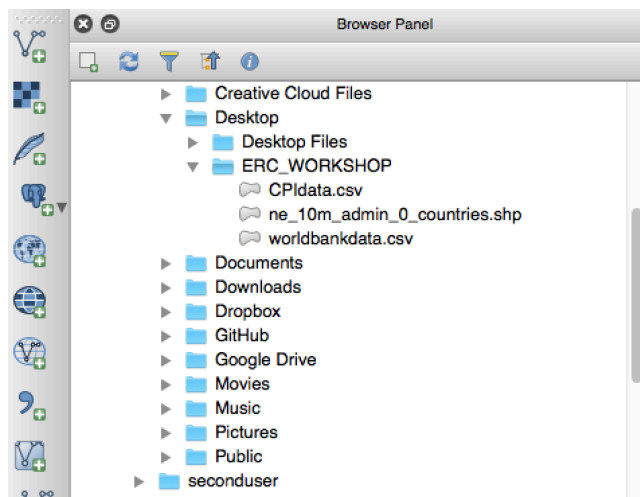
Browser Panel

Creative Cloud Files
Desktop
Desktop Files
ERC_WORKSHOP
CPIdata.csv
ne_10m_admin_0_countries.shp
worldbankdata.csv
Documents
Downloads
Dropbox
GitHub
Google Drive
Movies
Music
Pictures
Public
seconduser